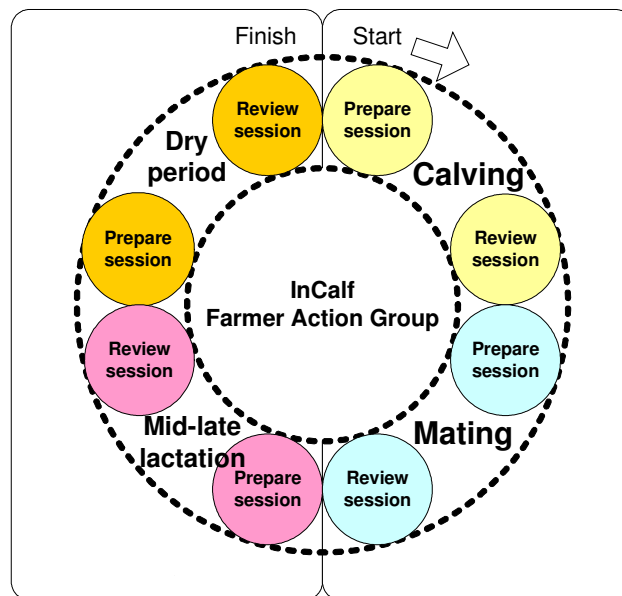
Finish

Start

Review session

Prepare session

Dry period

Calving

Prepare session

Review session

InCalf Farmer Action Group

Review session

Prepare session

Mid-late lactation

Mating

Prepare session

Review session